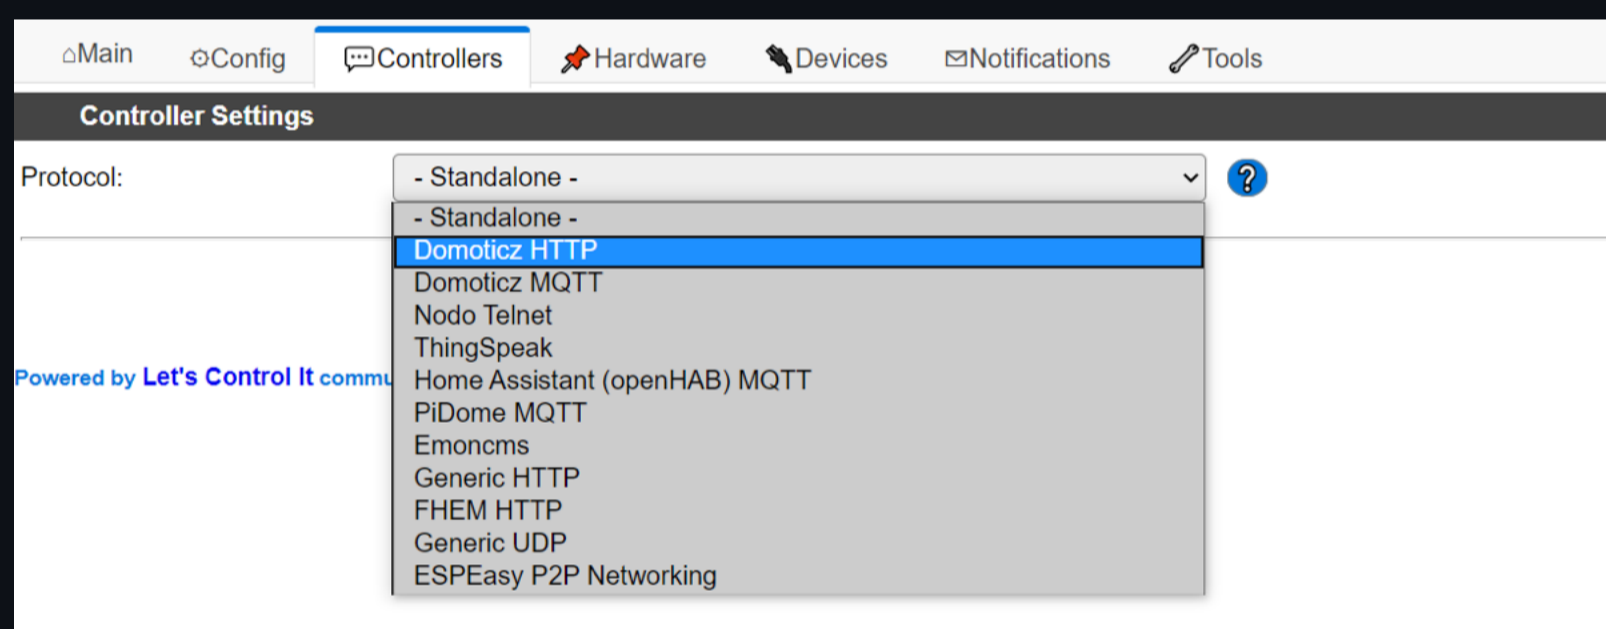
⌂Main ⚙Config Controllers Hardware Devices Notifications Tools

Controller Settings

Protocol: - Standalone -

- Standalone -
Domoticz HTTP
Domoticz MQTT
Nodo Telnet
ThingSpeak
Home Assistant (openHAB) MQTT
PiDome MQTT
Emoncms
Generic HTTP
FHEM HTTP
Generic UDP
ESPEasy P2P Networking

?

Powered by Let's Control It commu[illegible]